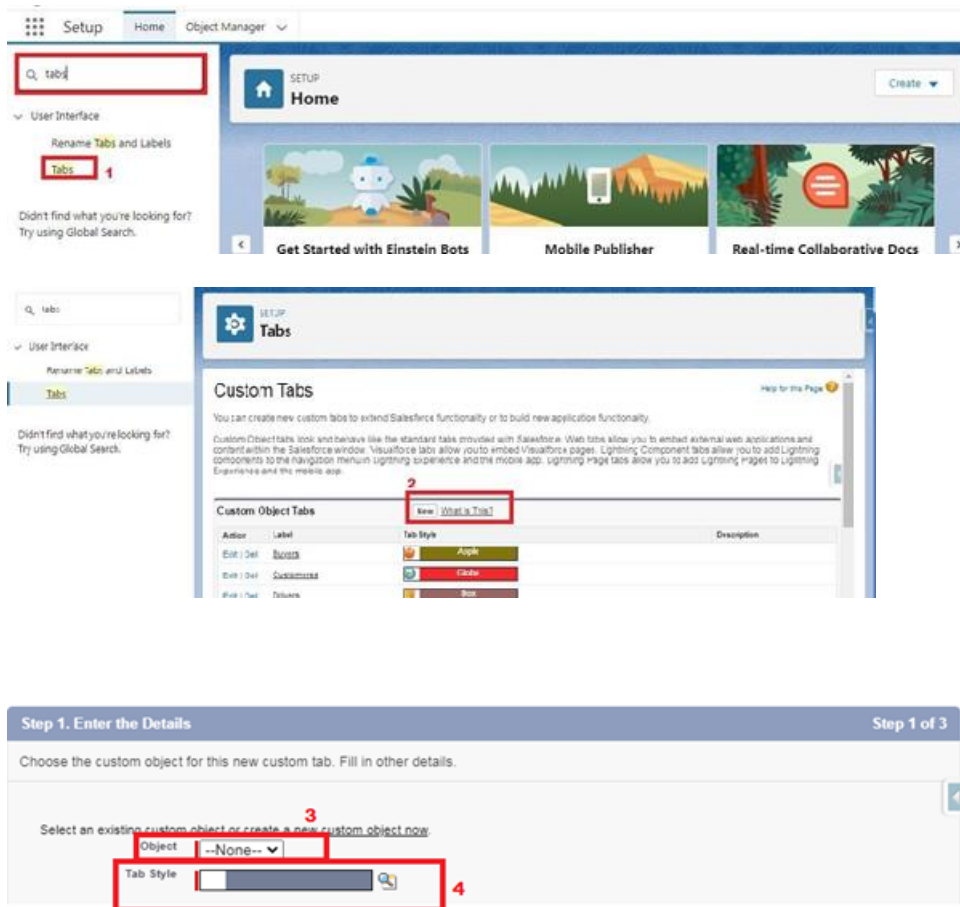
Setup Home Object Manager

tabs

User Interface

Rename Tabs and Labels

Tabs 1

Didn't find what you're looking for? Try using Global Search.

SETUP
Home

Create

Get Started with Einstein Bots

Mobile Publisher

Real-time Collaborative Docs

tabs

User Interface

Rename Tabs and Labels

Tabs

Didn't find what you're looking for? Try using Global Search.

SETUP
Tabs

Custom Tabs

Help for this Page

You can create new custom tabs to extend Salesforce functionality or to build new application functionality.

Custom Object tabs look and behave like the standard tabs provided with Salesforce. Web tabs allow you to embed external web applications and content within the Salesforce window. Visualforce tabs allow you to embed Visualforce pages. Lightning Component tabs allow you to add Lightning components to the navigation menu in Lightning Experience and the mobile app. Lightning Page tabs allow you to add Lightning Pages to Lightning Experience and the mobile app.

2

Custom Object Tabs New What is This?

| Action | Label | Tab Style | Description |
|---|---|---|---|
| Edit \| Del | Buyers | Apple | |
| Edit \| Del | Customeres | Globe | |
| Edit \| Del | Drivers | Box | |

Step 1. Enter the Details Step 1 of 3

Choose the custom object for this new custom tab. Fill in other details.

3

Select an existing custom object or create a new custom object now.

Object --None--

Tab Style 4